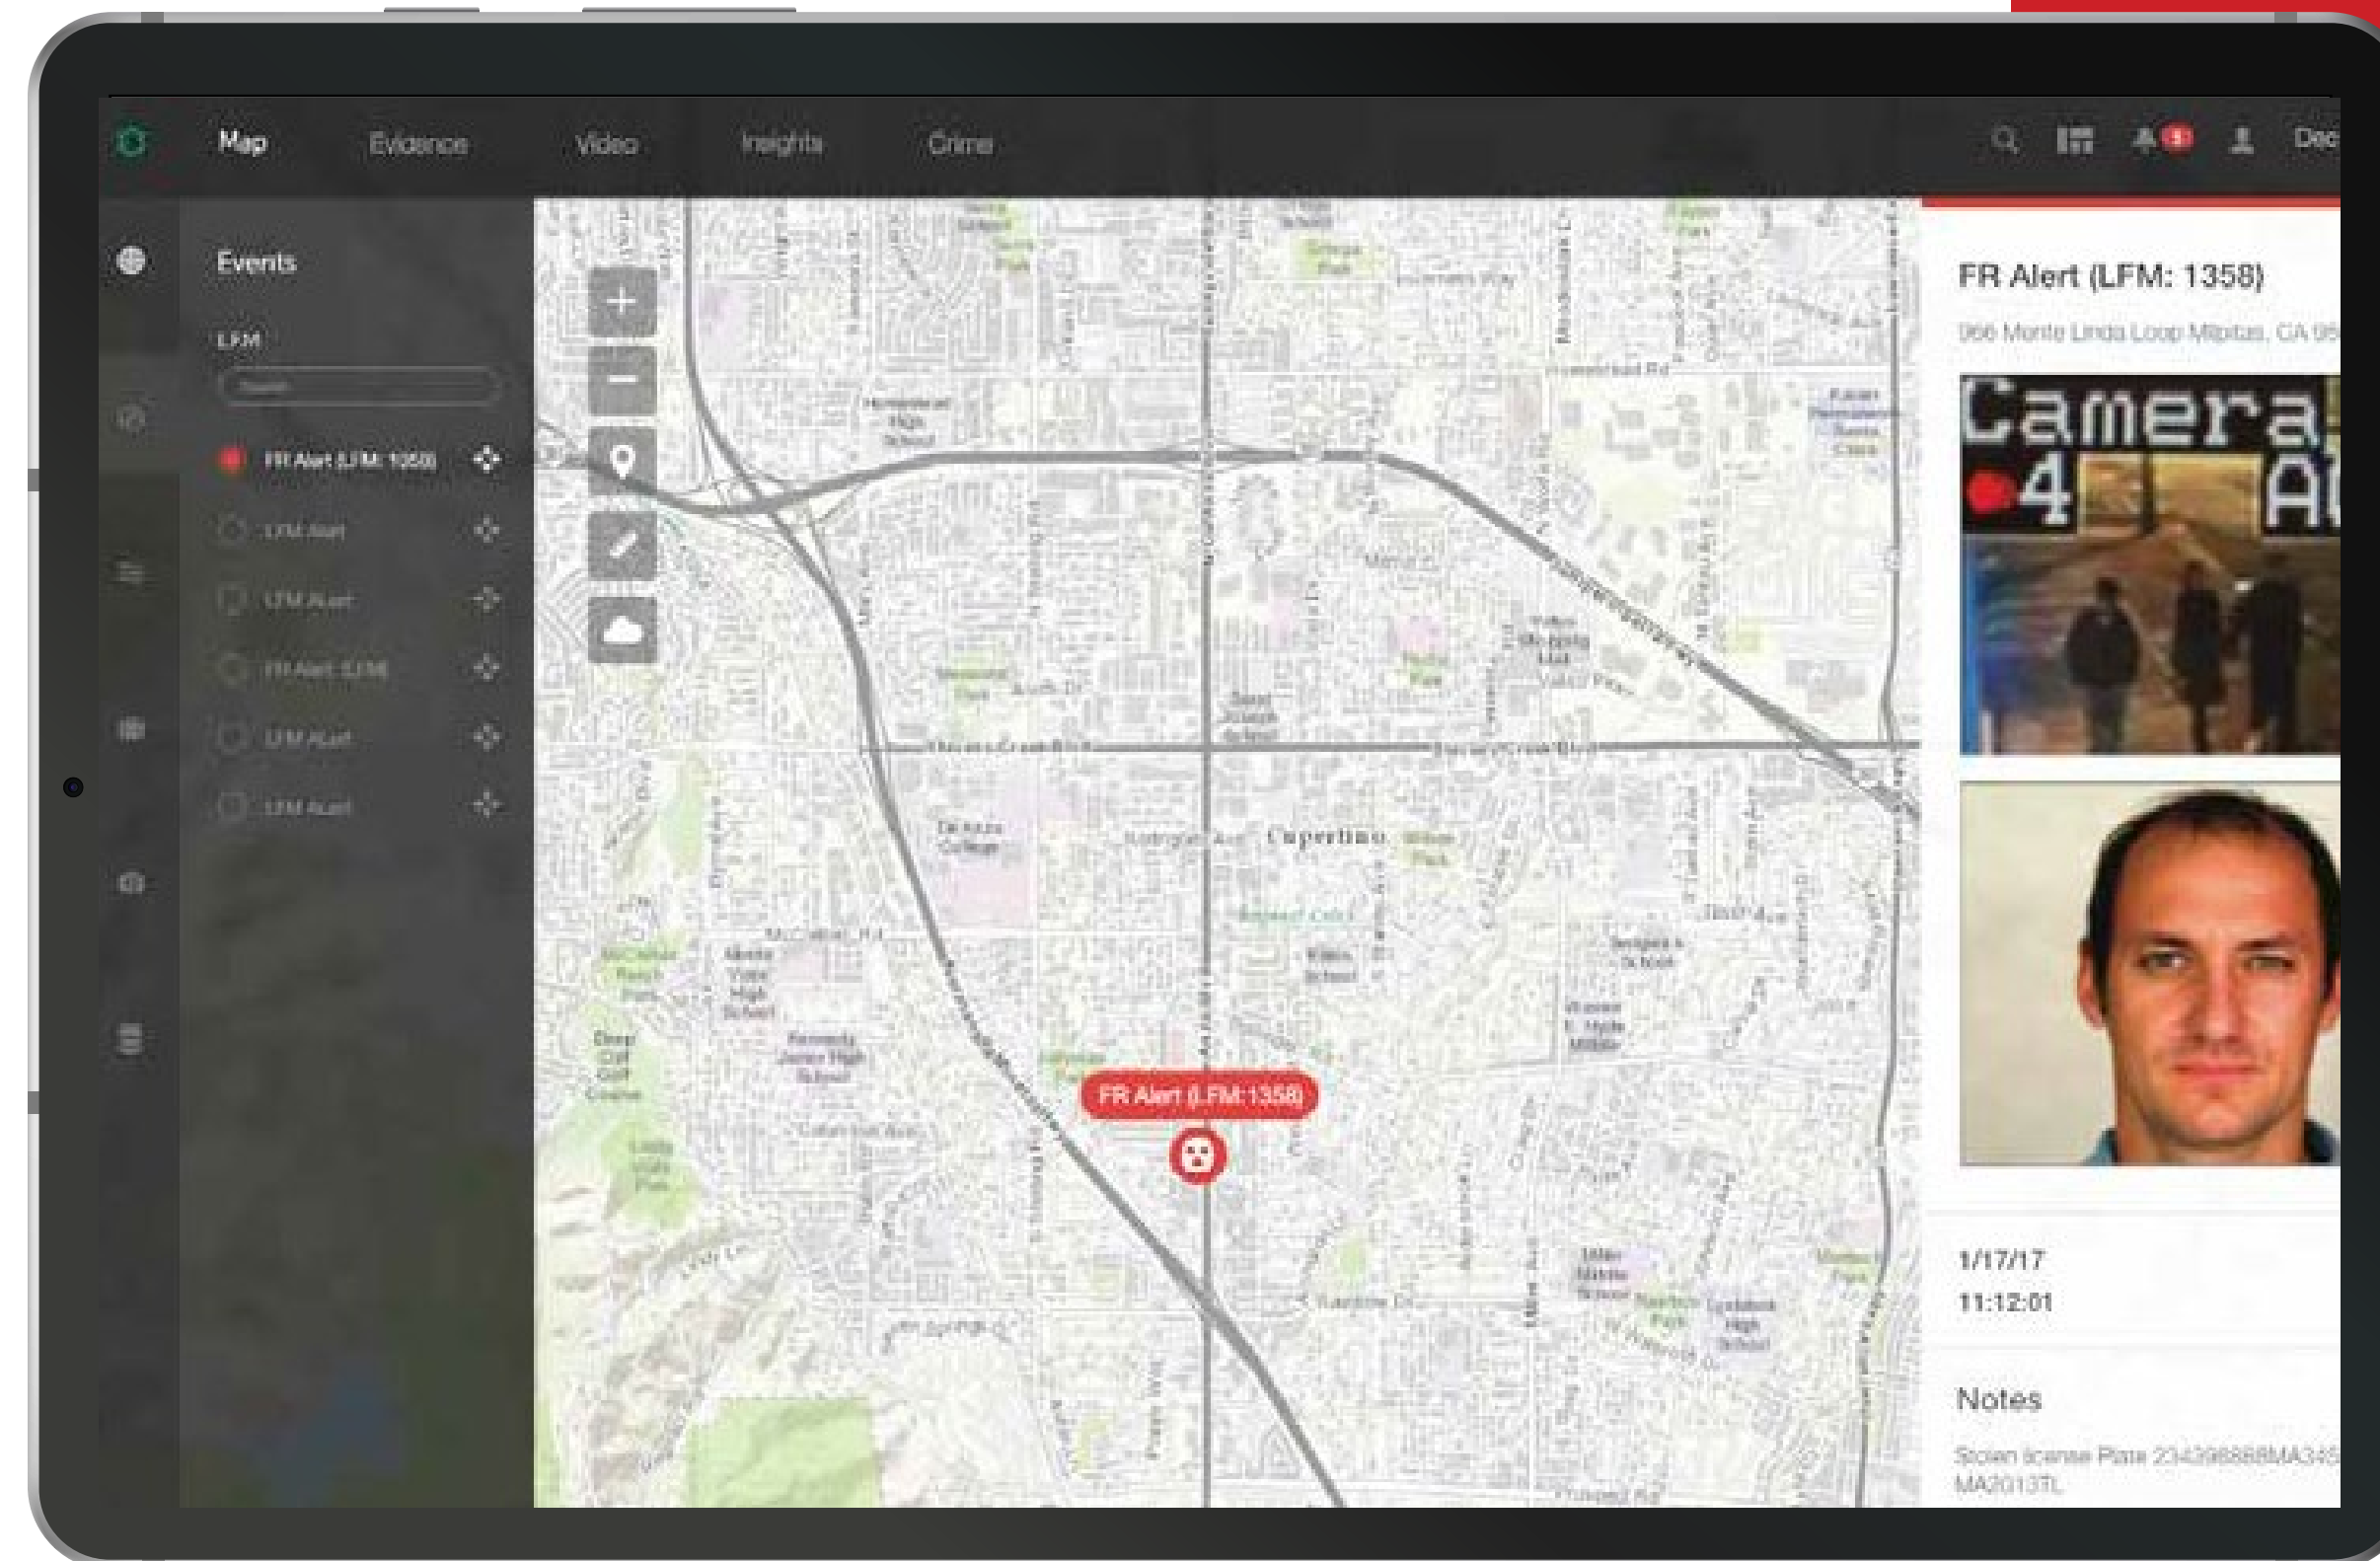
Map Evidence Video Insights Crime

Dec

Events

LFM

Search

FR Alert (LFM: 1358)

LFM Alert

LFM Alert

FR Alert (LFM)

LFM Alert

LFM Alert

Cupertino

FR Alert (LFM:1358)

FR Alert (LFM: 1358)

966 Monte Linda Loop Milpitas, CA 95

Camera
4 A

1/17/17
11:12:01

Notes

Stolen license Plate 234398888MA345
MA2013TL